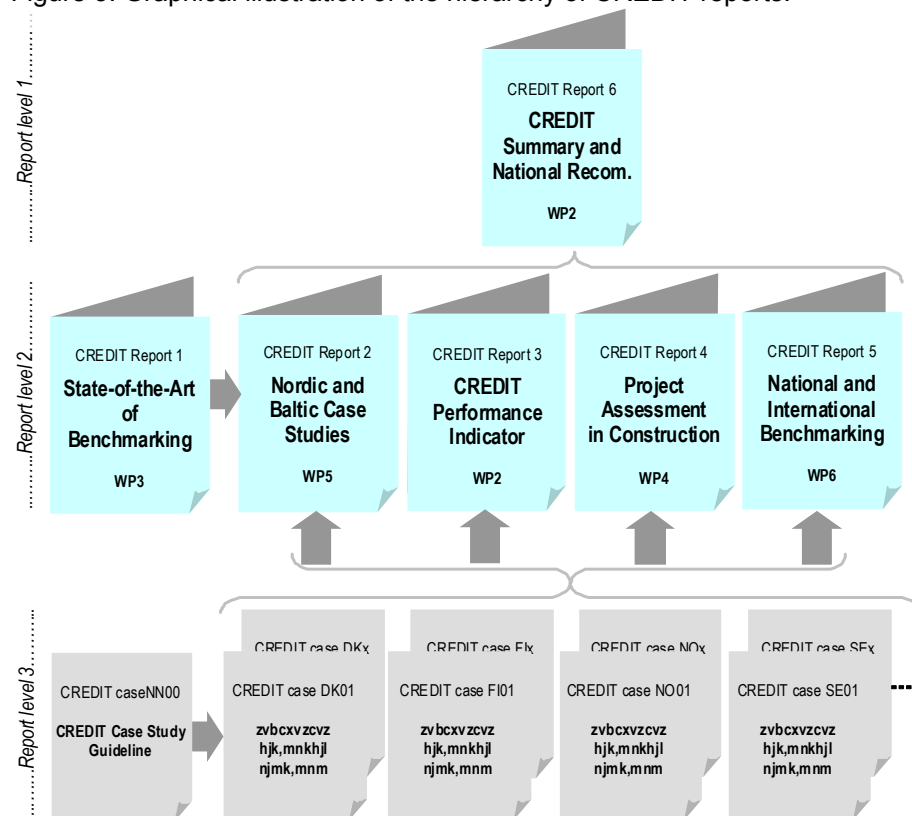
Figure 6: Graphical illustration of the hierarchy of CREDIT reports.

Report level 1

CREDIT Report 6
CREDIT Summary and National Recom.
WP2

Report level 2

CREDIT Report 1
State-of-the-Art of Benchmarking
WP3

CREDIT Report 2
Nordic and Baltic Case Studies
WP5

CREDIT Report 3
CREDIT Performance Indicator
WP2

CREDIT Report 4
Project Assessment in Construction
WP4

CREDIT Report 5
National and International Benchmarking
WP6

Report level 3

CREDIT caseNN00
CREDIT Case Study Guideline

CREDIT case DKx
CREDIT case DK01
zvbcxvzcvz hjk,mnkhjl njmk,mnm

CREDIT case FIx
CREDIT case FI01
zvbcxvzcvz hjk,mnkhjl njmk,mnm

CREDIT case NOx
CREDIT case NO01
zvbcxvzcvz hjk,mnkhjl njmk,mnm

CREDIT case SEx
CREDIT case SE01
zvbcxvzcvz hjk,mnkhjl njmk,mnm